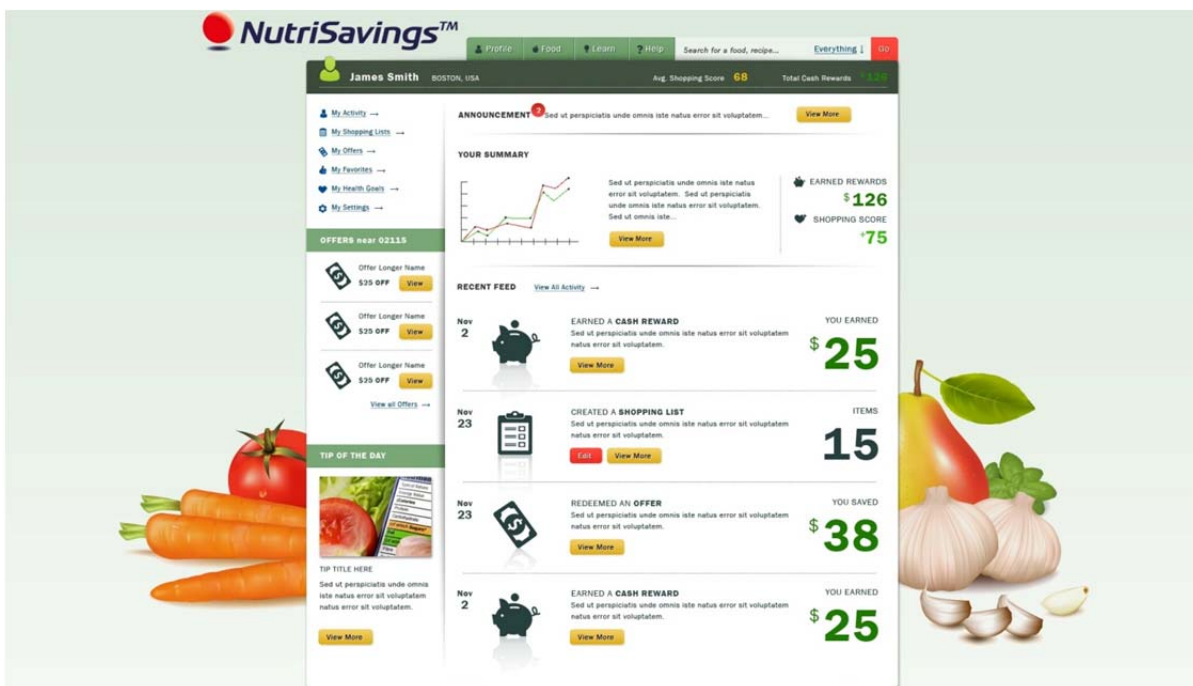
NutriSavings™

Profile Food Learn Help Search for a food, recipe... Everything Go

James Smith BOSTON, USA Avg. Shopping Score 68 Total Cash Rewards $126

My Activity →
My Shopping Lists →
My Offers →
My Favorites →
My Health Goals →
My Settings →

OFFERS near 02115

Offer Longer Name
$25 OFF View

Offer Longer Name
$25 OFF View

Offer Longer Name
$25 OFF View

View all Offers →

TIP OF THE DAY

TIP TITLE HERE
Sed ut perspiciatis unde omnis iste natus error sit voluptatem natus error sit voluptatem.

View More

ANNOUNCEMENT 3 Sed ut perspiciatis unde omnis iste natus error sit voluptatem... View More

YOUR SUMMARY

Sed ut perspiciatis unde omnis iste natus error sit voluptatem. Sed ut perspiciatis unde omnis iste natus error sit voluptatem. Sed ut omnis iste...

View More

EARNED REWARDS
$126

SHOPPING SCORE
+75

RECENT FEED View All Activity →

Nov 2
EARNED A CASH REWARD
Sed ut perspiciatis unde omnis iste natus error sit voluptatem natus error sit voluptatem.
View More
YOU EARNED
$25

Nov 23
CREATED A SHOPPING LIST
Sed ut perspiciatis unde omnis iste natus error sit voluptatem natus error sit voluptatem.
Edit View More
ITEMS
15

Nov 23
REDEEMED AN OFFER
Sed ut perspiciatis unde omnis iste natus error sit voluptatem natus error sit voluptatem.
View More
YOU SAVED
$38

Nov 2
EARNED A CASH REWARD
Sed ut perspiciatis unde omnis iste natus error sit voluptatem natus error sit voluptatem.
View More
YOU EARNED
$25